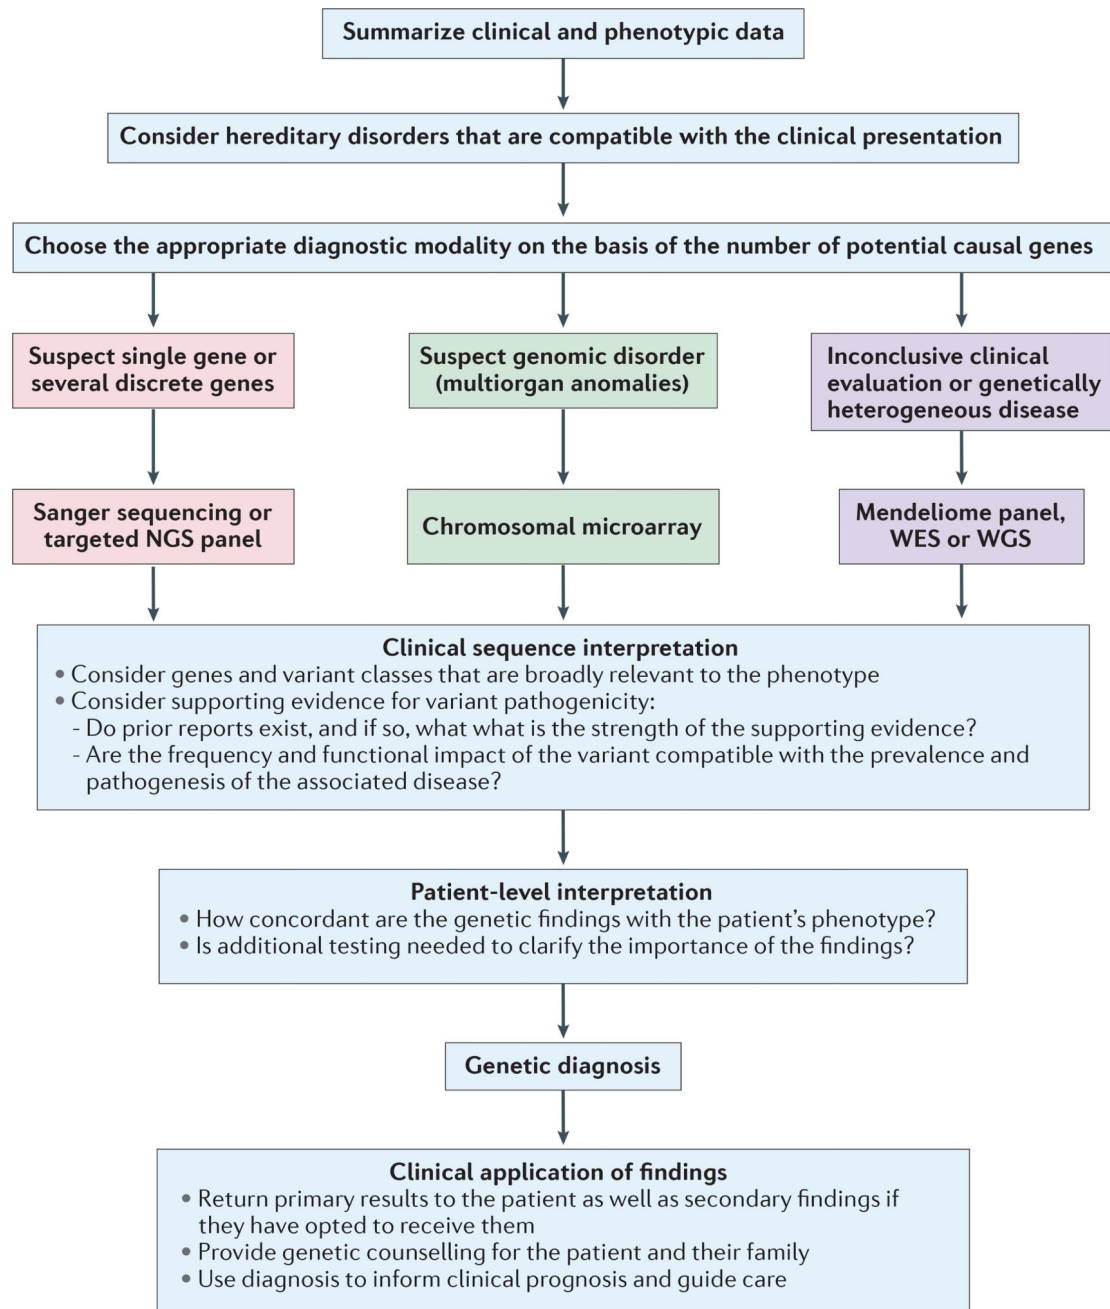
Summarize clinical and phenotypic data

Consider hereditary disorders that are compatible with the clinical presentation

Choose the appropriate diagnostic modality on the basis of the number of potential causal genes

Suspect single gene or several discrete genes

Suspect genomic disorder (multiorgan anomalies)

Inconclusive clinical evaluation or genetically heterogeneous disease

Sanger sequencing or targeted NGS panel

Chromosomal microarray

Mendeliome panel, WES or WGS

Clinical sequence interpretation
• Consider genes and variant classes that are broadly relevant to the phenotype
• Consider supporting evidence for variant pathogenicity:
- Do prior reports exist, and if so, what what is the strength of the supporting evidence?
- Are the frequency and functional impact of the variant compatible with the prevalence and pathogenesis of the associated disease?

Patient-level interpretation
• How concordant are the genetic findings with the patient's phenotype?
• Is additional testing needed to clarify the importance of the findings?

Genetic diagnosis

Clinical application of findings
• Return primary results to the patient as well as secondary findings if they have opted to receive them
• Provide genetic counselling for the patient and their family
• Use diagnosis to inform clinical prognosis and guide care